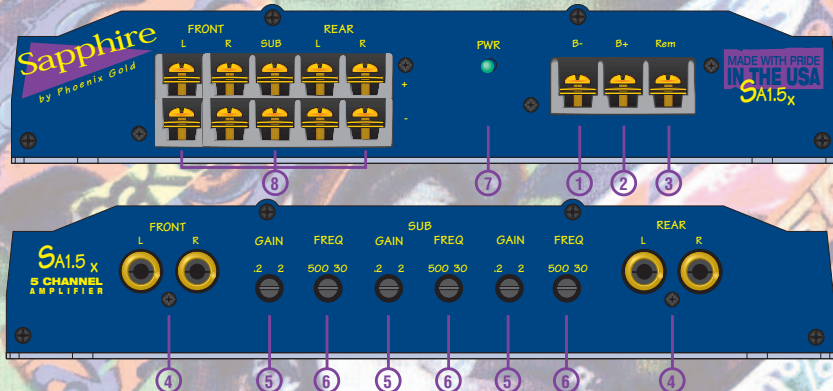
Sapphire
by Phoenix Gold

FRONT
L R
SUB
REAR
L R

+
-

PWR

B- B+ Rem

MADE WITH PRIDE IN THE USA
SA1.5x

8 7 1 2 3

SA1.5 x
5 CHANNEL AMPLIFIER

FRONT
L R

SUB
GAIN FREQ GAIN FREQ GAIN FREQ
.2 2 500 30 .2 2 500 30 .2 2 500 30

REAR
L R

4 5 6 5 6 5 6 4